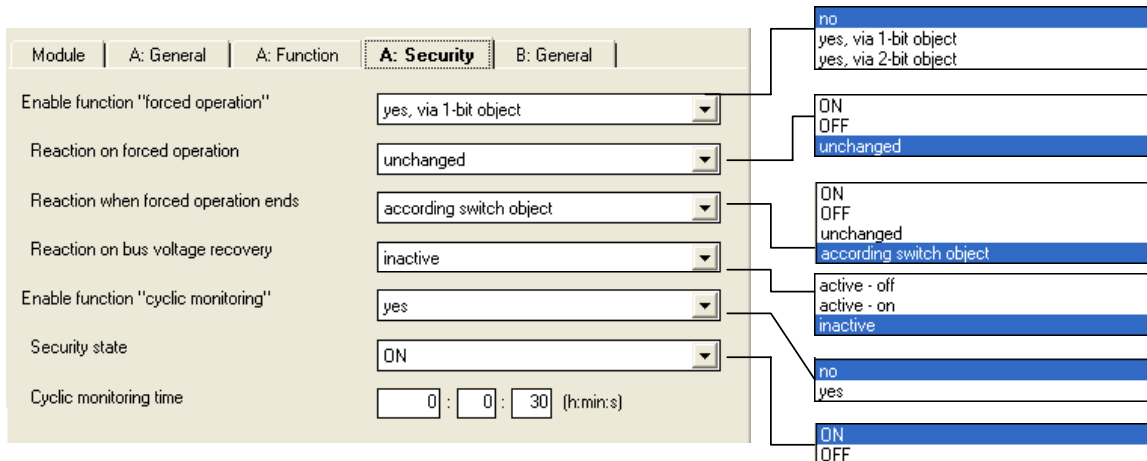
Module | A: General | A: Function | A: Security | B: General

Enable function "forced operation" yes, via 1-bit object

Reaction on forced operation unchanged

Reaction when forced operation ends according switch object

Reaction on bus voltage recovery inactive

Enable function "cyclic monitoring" yes

Security state ON

Cyclic monitoring time 0 : 0 : 30 (h:min:s)

no
yes, via 1-bit object
yes, via 2-bit object

ON
OFF
unchanged

ON
OFF
unchanged
according switch object

active - off
active - on
inactive

no
yes

ON
OFF